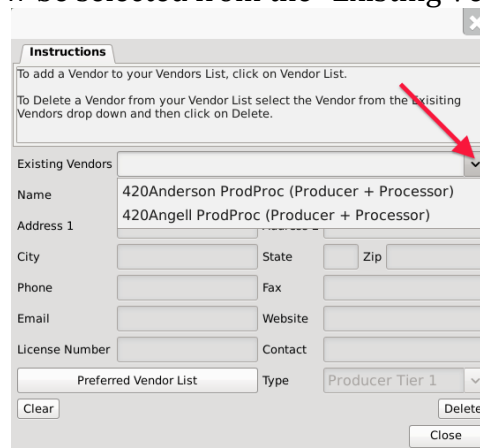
e selected from the "Existing Ve

Instructions

To add a Vendor to your Vendors List, click on Vendor List.

To Delete a Vendor from your Vendor List select the Vendor from the Exisiting Vendors drop down and then click on Delete.

Existing Vendors

420Anderson ProdProc (Producer + Processor)
420Angell ProdProc (Producer + Processor)

Name

Address 1

Address 2

City

State

Zip

Phone

Fax

Email

Website

License Number

Contact

Preferred Vendor List

Type

Producer Tier 1

Clear

Delete

Close